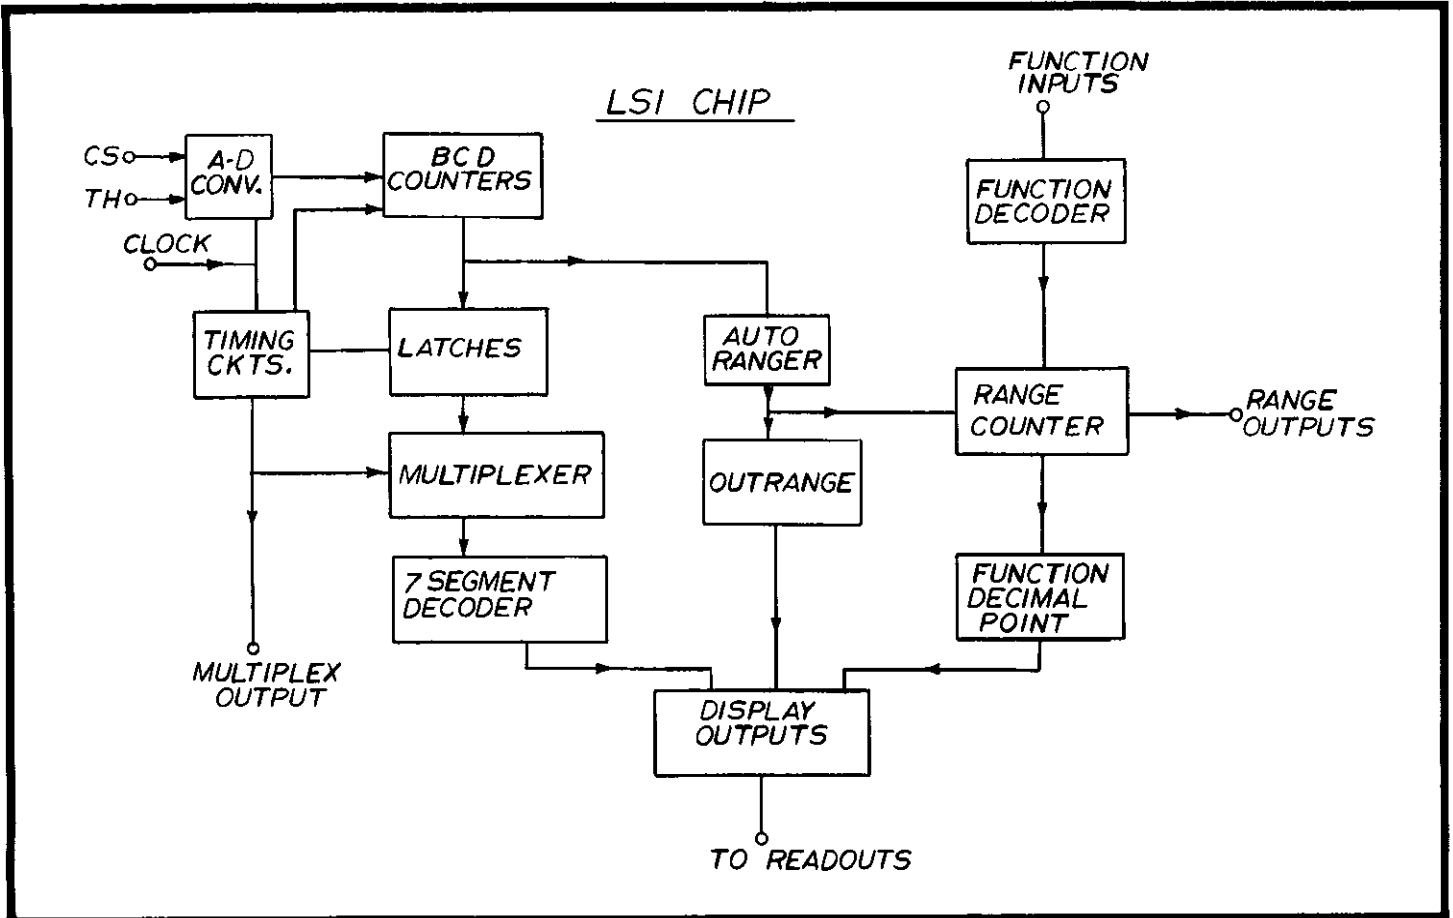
LSI CHIP

FUNCTION INPUTS

CS

TH

A-D CONV.

BCD COUNTERS

FUNCTION DECODER

CLOCK

TIMING CKTS.

LATCHES

AUTO RANGER

RANGE COUNTER

RANGE OUTPUTS

MULTIPLEXER

OUTRANGE

7 SEGMENT DECODER

FUNCTION DECIMAL POINT

MULTIPLEX OUTPUT

DISPLAY OUTPUTS

TO READOUTS